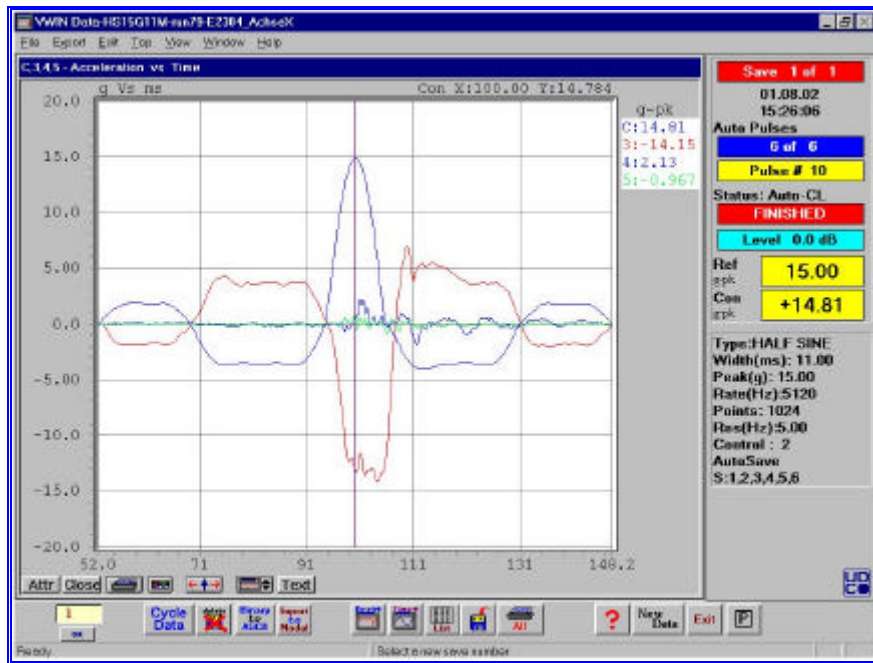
VWIN Data-HS15G11M-nu79-E2304_ActiveX

File Export Edit Top View Window Help

C,3,4,5 - Acceleration vs Time

g Vs ms

Con X:100.00 Y:14.784

g-pk
C:14.81
3:-14.15
4:2.13
5:-0.967

20.0
15.0
10.0
5.00
0.0
-5.00
-10.0
-15.0
-20.0

52.0 71 91 111 131 148.2

Attr Close Text

Save 1 of 1
01.08.02
15:26:06
Auto Pulses
6 of 6
Pulse # 10
Status: Auto-CL
FINISHED
Level 0.0 dB
Ref gpk 15.00
Con gpk +14.81

Type:HALF SINE
Width(ms): 11.00
Peak(g): 15.00
Rate(Hz):5120
Points: 1024
Res(Hz):5.00
Control : 2
AutoSave
S:1,2,3,4,5,6

1
Cycle Data
All
?
New Data
Exit

Ready
Select a new save number